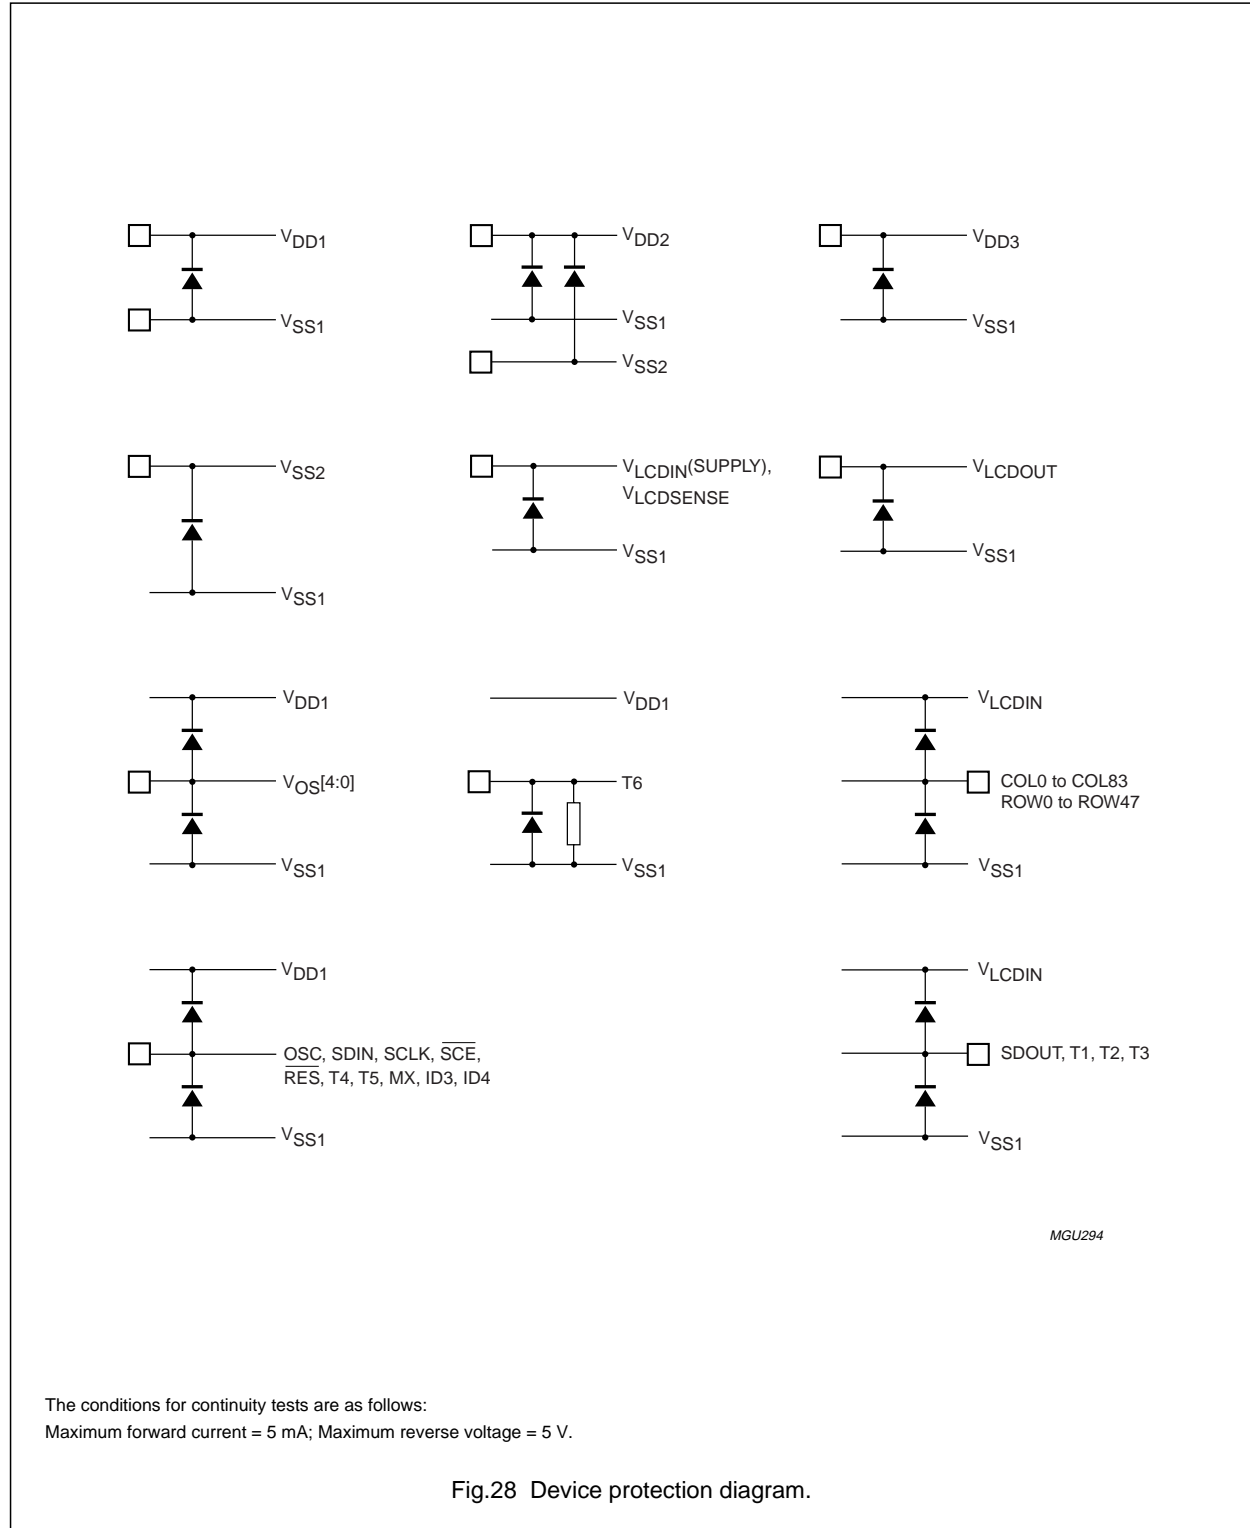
$V_{DD1}$

$V_{SS1}$

$V_{DD2}$

$V_{SS1}$

$V_{SS2}$

$V_{DD3}$

$V_{SS1}$

$V_{SS2}$

$V_{SS1}$

$V_{LCDIN}$(SUPPLY), $V_{LCDSENSE}$

$V_{SS1}$

$V_{LCDOUT}$

$V_{SS1}$

$V_{DD1}$

$V_{OS}$[4:0]

$V_{SS1}$

$V_{DD1}$

T6

$V_{SS1}$

$V_{LCDIN}$

COL0 to COL83
ROW0 to ROW47

$V_{SS1}$

$V_{DD1}$

OSC, SDIN, SCLK, $\overline{SCE}$, $\overline{RES}$, T4, T5, MX, ID3, ID4

$V_{SS1}$

$V_{LCDIN}$

SDOUT, T1, T2, T3

$V_{SS1}$

MGU294

The conditions for continuity tests are as follows:
Maximum forward current = 5 mA; Maximum reverse voltage = 5 V.

Fig.28 Device protection diagram.